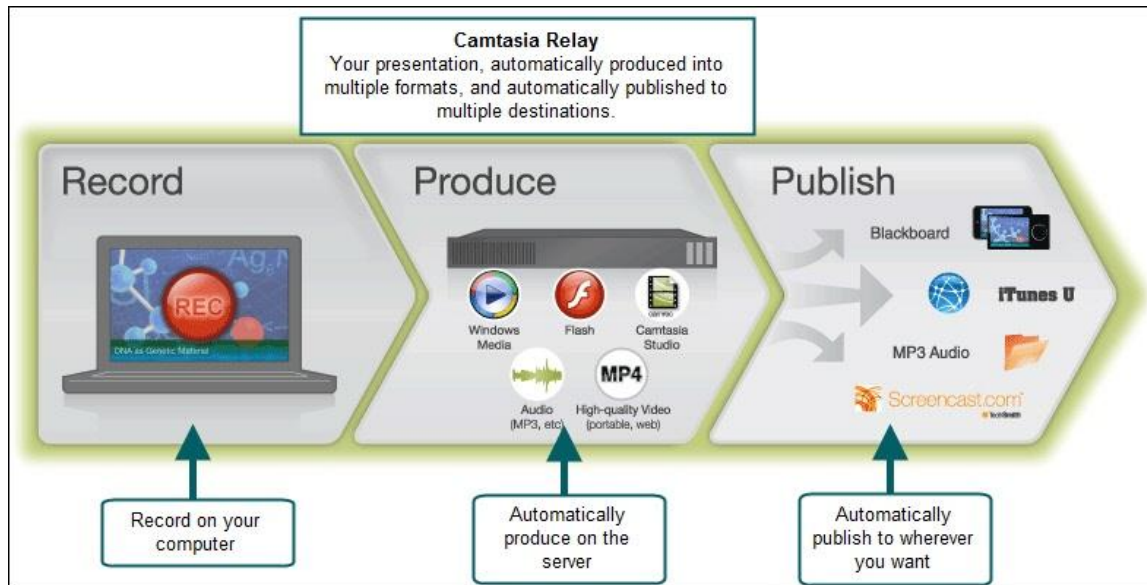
**Camtasia Relay**
Your presentation, automatically produced into multiple formats, and automatically published to multiple destinations.

Record

Ag

REC

DNA as Genetic Material

Produce

Windows Media

Flash

Camtasia Studio

Audio (MP3, etc)

MP4

High-quality Video (portable, web)

Publish

Blackboard

iTunes U

MP3 Audio

Screencast.com

TechSmith

Record on your computer

Automatically produce on the server

Automatically publish to wherever you want